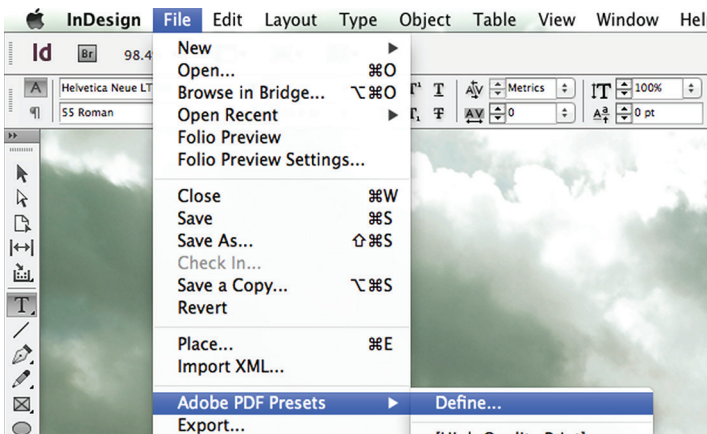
InDesign File Edit Layout Type Object Table View Window Hel

Id Br 98.4

A Helvetica Neue LT
¶ 55 Roman

Metrics
0
100%
0 pt

New
Open... ⌘O
Browse in Bridge... ⌥⌘O
Open Recent
Folio Preview
Folio Preview Settings...

Close ⌘W
Save ⌘S
Save As... ⇧⌘S
Check In...
Save a Copy... ⌥⌘S
Revert

Place... ⌘E
Import XML...

Adobe PDF Presets
Export...

Define...
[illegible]